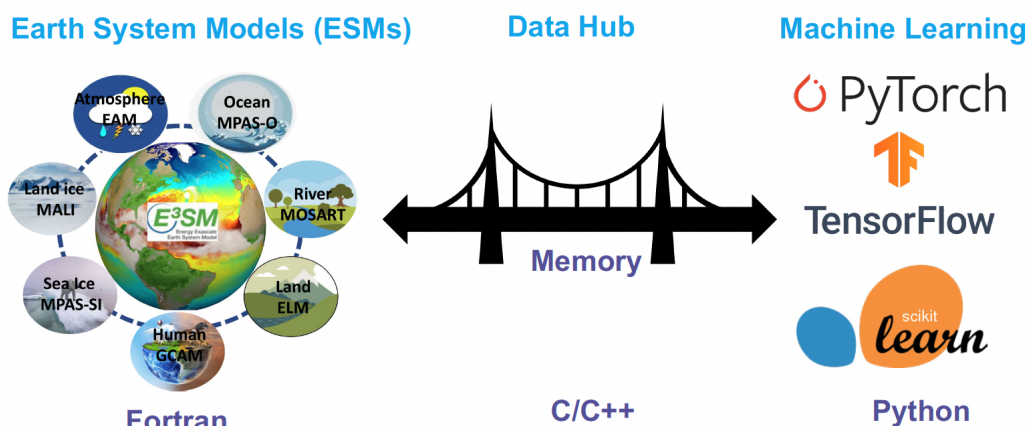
Earth System Models (ESMs)

Data Hub

Machine Learning

Atmosphere EAM

Ocean MPAS-O

Land ice MALI

River MOSART

E3SM Energy Exascale Earth System Model

Sea Ice MPAS-SI

Land ELM

Human GCAM

Memory

PyTorch

TensorFlow

scikit learn

Fortran

C/C++

Python